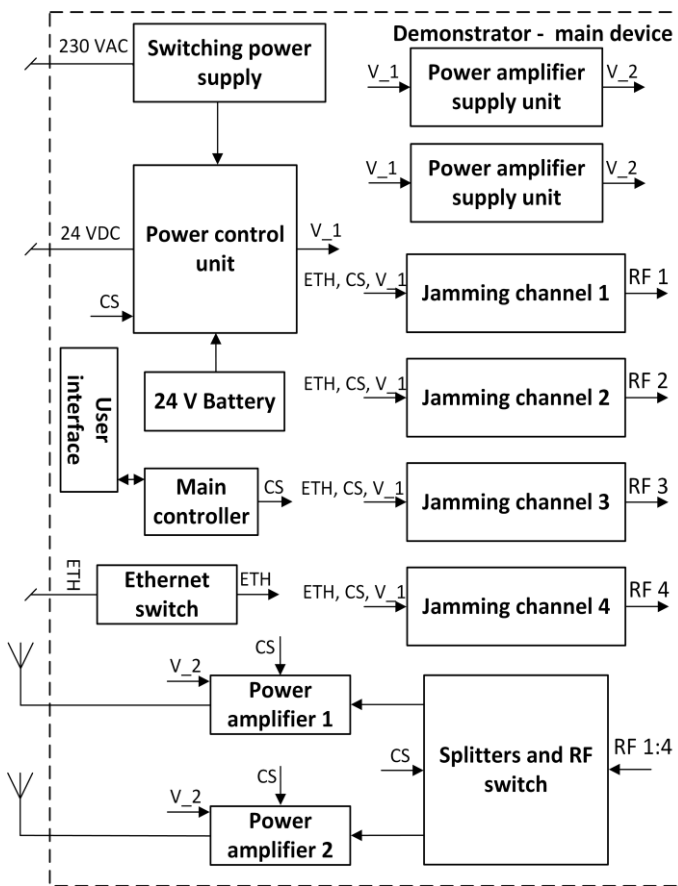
Demonstrator - main device

230 VAC

Switching power supply

V_1

Power amplifier supply unit

V_2

V_1

Power amplifier supply unit

V_2

24 VDC

Power control unit

V_1

CS

ETH, CS, V_1

Jamming channel 1

RF 1

User interface

24 V Battery

ETH, CS, V_1

Jamming channel 2

RF 2

Main controller

CS

ETH, CS, V_1

Jamming channel 3

RF 3

ETH

Ethernet switch

ETH

ETH, CS, V_1

Jamming channel 4

RF 4

CS

V_2

Power amplifier 1

CS

Splitters and RF switch

RF 1:4

CS

V_2

Power amplifier 2